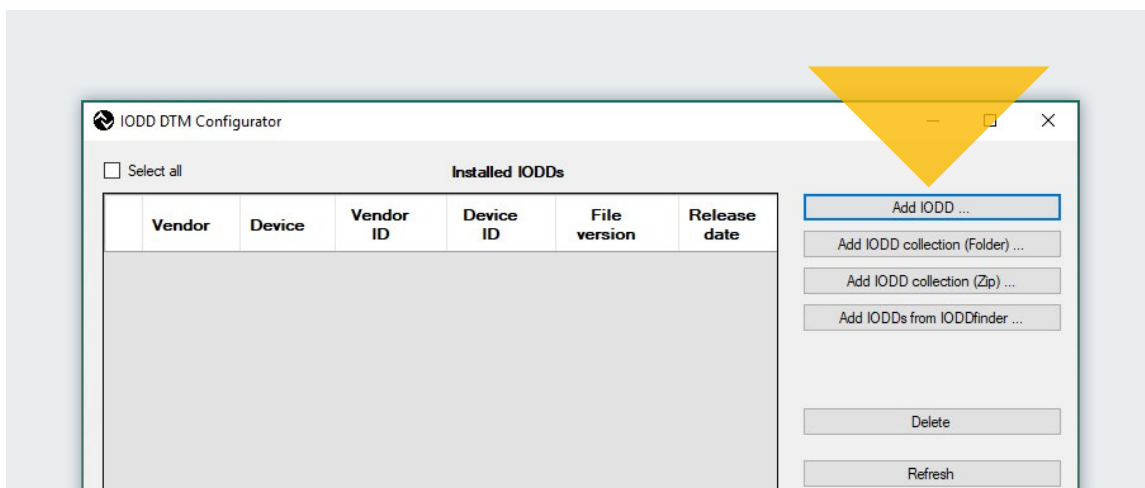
IODD DTM Configurator

Select all

Installed IODDs

|  | Vendor | Device | Vendor ID | Device ID | File version | Release date |
|---|---|---|---|---|---|---|

Add IODD ...

Add IODD collection (Folder) ...

Add IODD collection (Zip) ...

Add IODDs from IODDfinder ...

Delete

Refresh